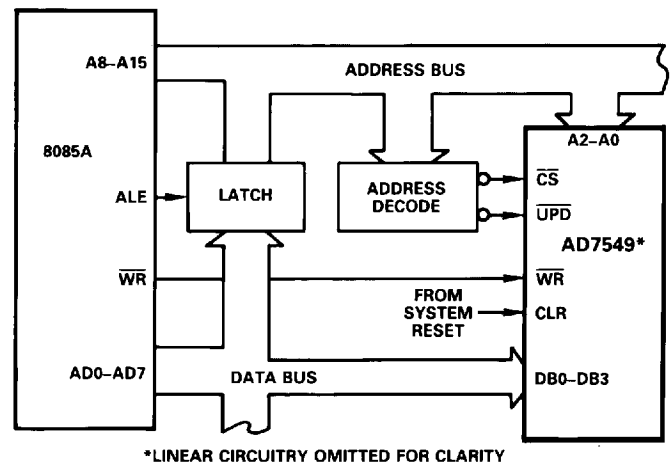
8085A

A8–A15

ADDRESS BUS

ALE

LATCH

ADDRESS DECODE

A2–A0

$\overline{CS}$

$\overline{UPD}$

AD7549*

$\overline{WR}$

$\overline{WR}$

FROM SYSTEM RESET

CLR

AD0–AD7

DATA BUS

DB0–DB3

*LINEAR CIRCUITRY OMITTED FOR CLARITY